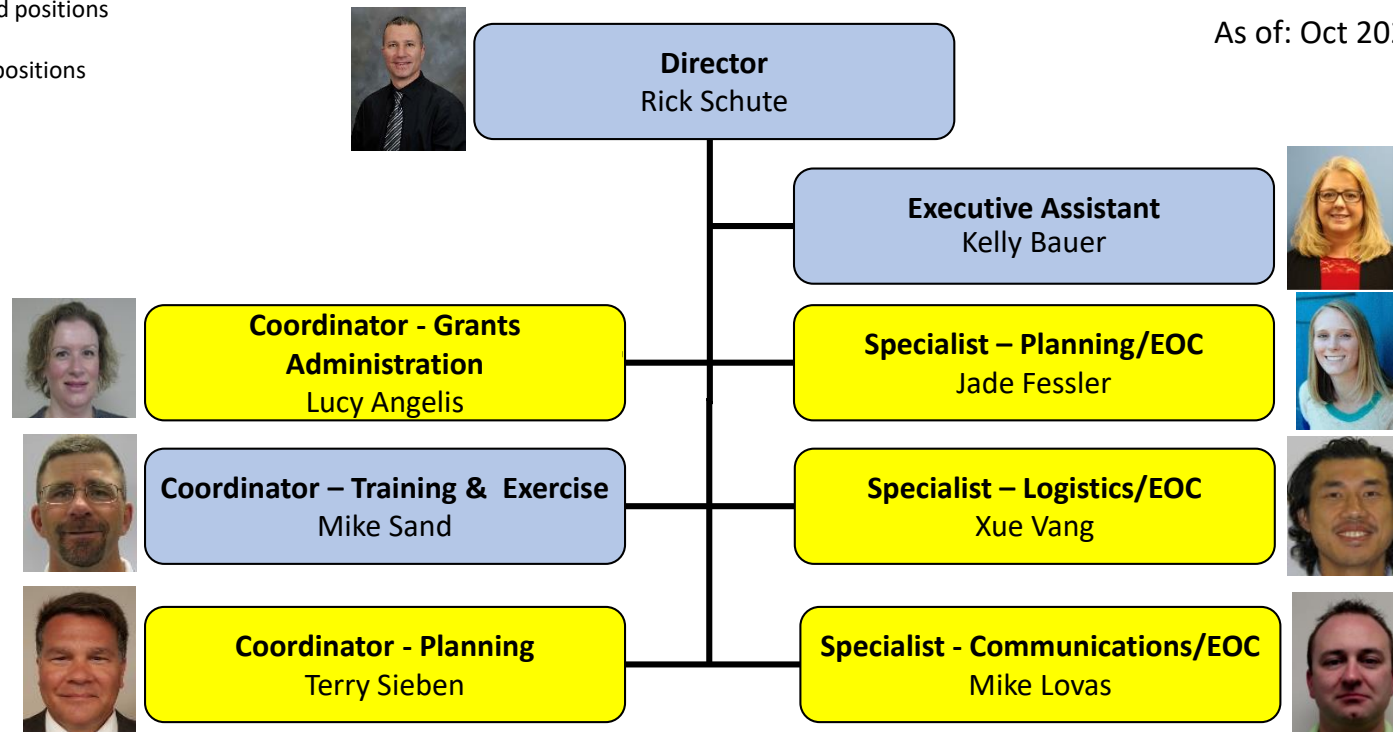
d positions

positions

As of: Oct 20

**Director**
Rick Schute

**Executive Assistant**
Kelly Bauer

**Coordinator - Grants Administration**
Lucy Angelis

**Specialist – Planning/EOC**
Jade Fessler

**Coordinator – Training & Exercise**
Mike Sand

**Specialist – Logistics/EOC**
Xue Vang

**Coordinator - Planning**
Terry Sieben

**Specialist - Communications/EOC**
Mike Lovas